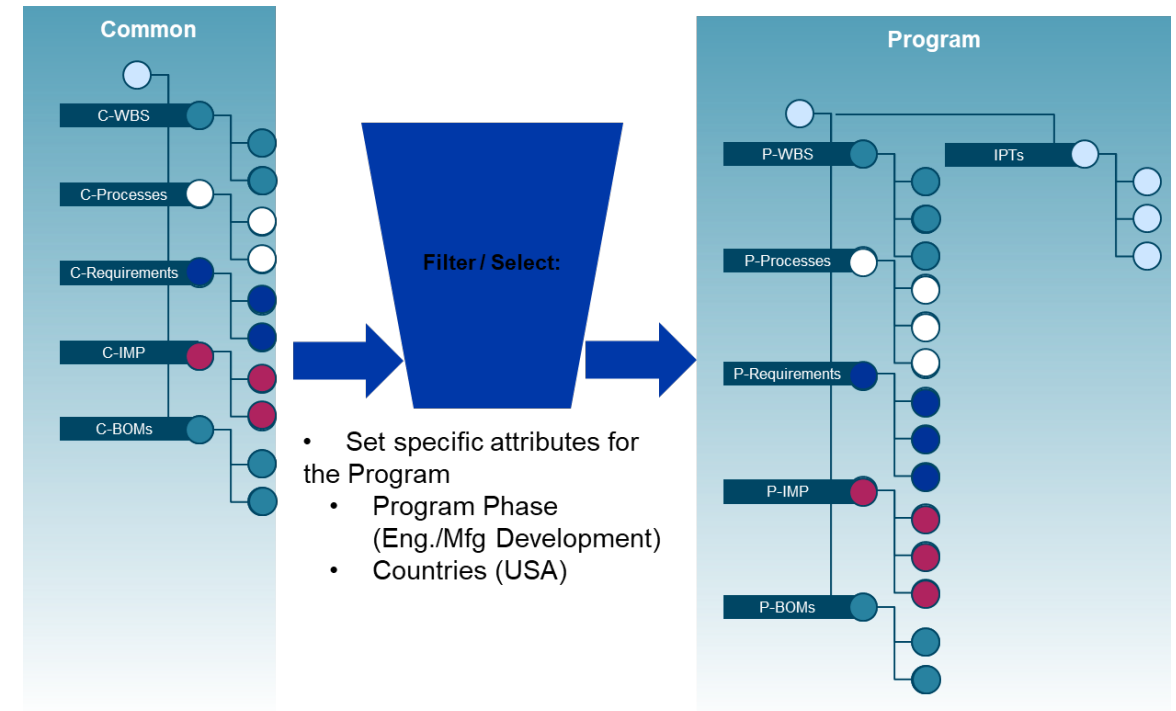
Common

C-WBS

C-Processes

C-Requirements

C-IMP

C-BOMs

Filter / Select:

• Set specific attributes for the Program
  • Program Phase (Eng./Mfg Development)
  • Countries (USA)

Program

P-WBS

IPTs

P-Processes

P-Requirements

P-IMP

P-BOMs